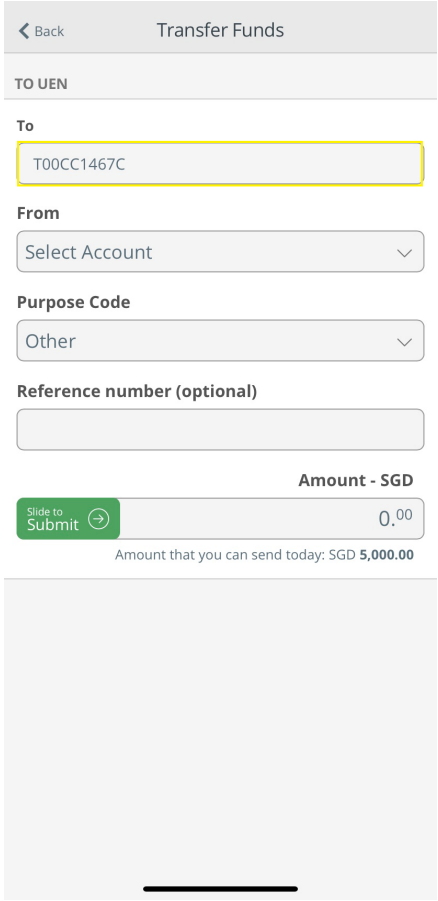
Back

Transfer Funds

TO UEN

To

T00CC1467C

From

Select Account

Purpose Code

Other

Reference number (optional)

Amount - SGD

Slide to Submit

$0.^{00}$

Amount that you can send today: SGD 5,000.00